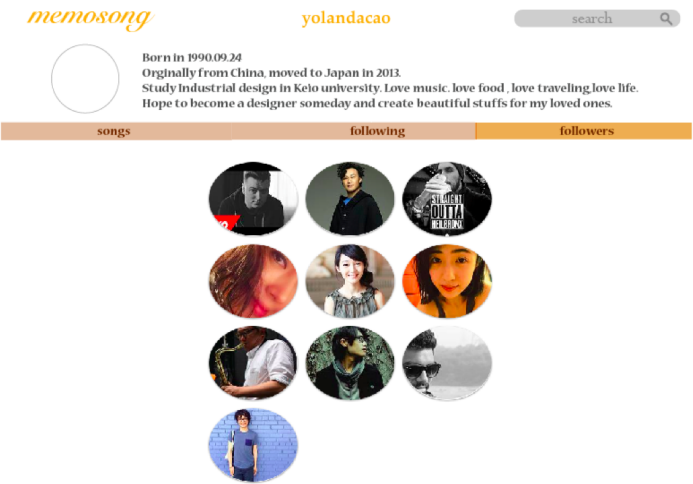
memosong

yolandacao

search

Born in 1990.09.24
Orginally from China, moved to Japan in 2013.
Study Industrial design in Keio university. Love music. love food , love traveling.love life.
Hope to become a designer someday and create beautiful stuffs for my loved ones.

songs | following | followers

STRAIGHT OUTTA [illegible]